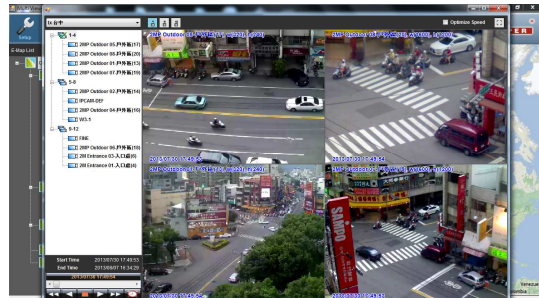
Setup
E-Map List
1-4
2MP Outdoor 05 戶外07 [17]
2MP Outdoor 05 戶外08 [20]
2MP Outdoor 05 戶外06 [15]
2MP Outdoor 07 戶外09 [18]
5-8
2MP Outdoor 02 戶外06 [14]
IPCAM-DEF
2MP Outdoor 04 戶外08 [16]
WJ-1
9-12
FINE
2MP Outdoor 06 戶外09 [19]
2M Entrance 01 入口處 [4]
2M Entrance 01 入口處 [4]
Start Time 2013/07/30 17:48:53
End Time 2013/08/07 16:34:29
Optimize Speed
2013/07/30 17:48:54
2013/07/30 17:48:54